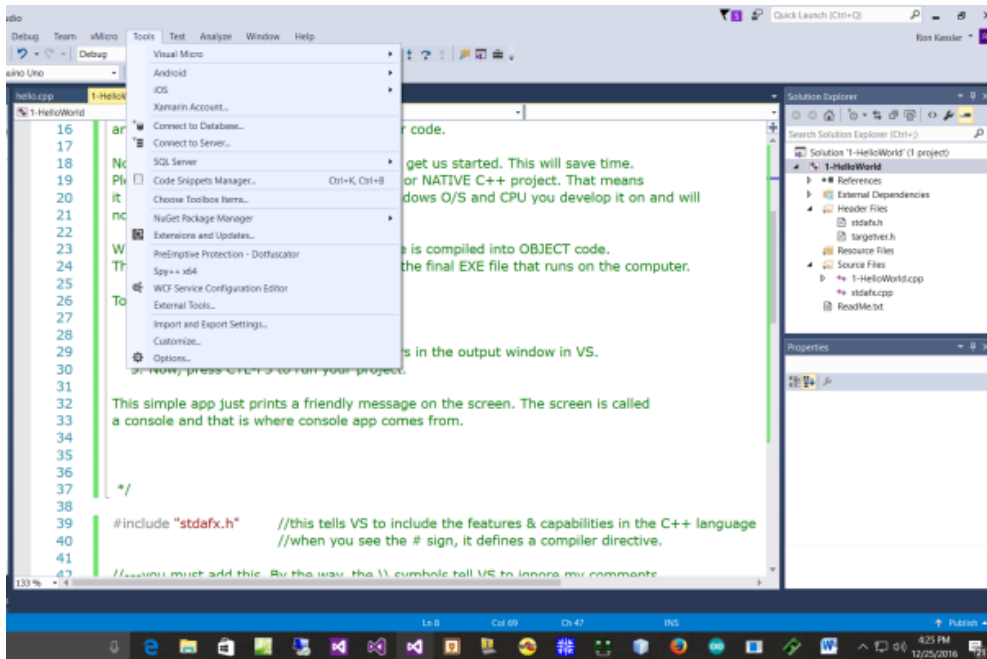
udio
Debug Team vMicro Tools Test Analyze Window Help
Quick Launch (Ctrl+Q)
Ron Kessler
Debug
uino Uno
hello.cpp 1-HelloW
1-HelloWorld
Visual Micro
Android
iOS
Xamarin Account...
Connect to Database...
Connect to Server...
SQL Server
Code Snippets Manager... Ctrl+K, Ctrl+B
Choose Toolbox Items...
NuGet Package Manager
Extensions and Updates...
PreEmptive Protection - Dotfuscator
Spy++ x64
WCF Service Configuration Editor
External Tools...
Import and Export Settings...
Customize...
Options...

16 ar r code.
17
18 No get us started. This will save time.
19 Pl or NATIVE C++ project. That means
20 it dows O/S and CPU you develop it on and will
21 no
22
23 W e is compiled into OBJECT code.
24 Th the final EXE file that runs on the computer.
25
26 To
27
28
29 s in the output window in VS.
30 9. Now, press CTL-F5 to run your project.
31
32 This simple app just prints a friendly message on the screen. The screen is called
33 a console and that is where console app comes from.
34
35
36
37 */
38
39 #include "stdafx.h" //this tells VS to include the features & capabilities in the C++ language
40 //when you see the # sign, it defines a compiler directive.
41
42 //---you must add this. By the way, the \\ symbols tell VS to ignore my comments
133 %

Solution Explorer
Search Solution Explorer (Ctrl+;)
Solution '1-HelloWorld' (1 project)
1-HelloWorld
References
External Dependencies
Header Files
stdafx.h
targetver.h
Resource Files
Source Files
1-HelloWorld.cpp
stdafx.cpp
ReadMe.txt
Properties

Ln 8 Col 69 Ch 47 INS
Publish
4:25 PM
12/25/2016